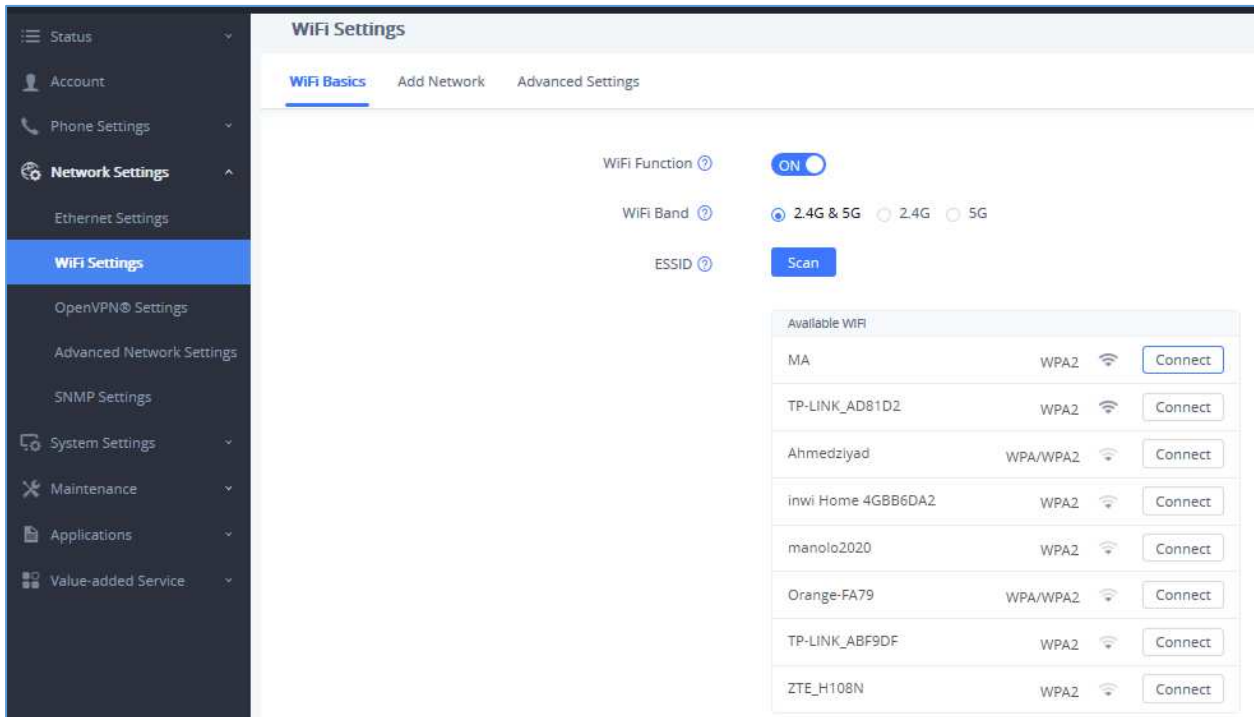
Status
Account
Phone Settings
Network Settings
Ethernet Settings
WiFi Settings
OpenVPN® Settings
Advanced Network Settings
SNMP Settings
System Settings
Maintenance
Applications
Value-added Service

WiFi Settings

WiFi Basics Add Network Advanced Settings

WiFi Function ⓘ ON

WiFi Band ⓘ 2.4G & 5G 2.4G 5G

ESSID ⓘ Scan

Available WiFi

| | | |
|---|---|---|
| MA | WPA2 | Connect |
| TP-LINK_AD81D2 | WPA2 | Connect |
| Ahmedziyad | WPA/WPA2 | Connect |
| inwi Home 4GBB6DA2 | WPA2 | Connect |
| manolo2020 | WPA2 | Connect |
| Orange-FA79 | WPA/WPA2 | Connect |
| TP-LINK_ABF9DF | WPA2 | Connect |
| ZTE_H108N | WPA2 | Connect |